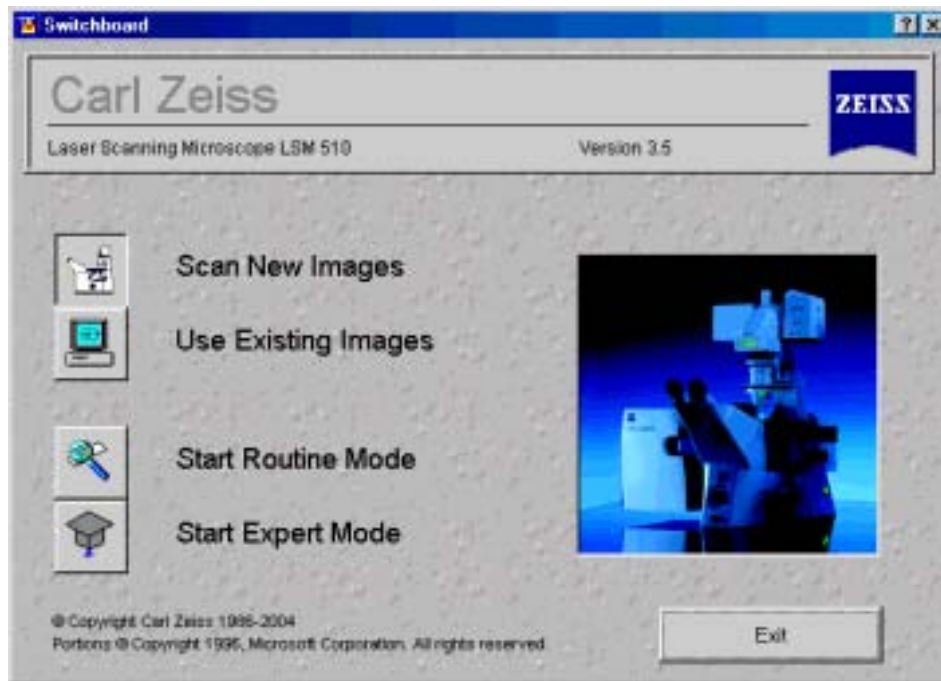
Switchboard

?

Carl Zeiss

Laser Scanning Microscope LSM 510

Version 3.5

ZEISS

Scan New Images

Use Existing Images

Start Routine Mode

Start Expert Mode

© Copyright Carl Zeiss 1995-2004
Portions © Copyright 1995, Microsoft Corporation. All rights reserved

Exit